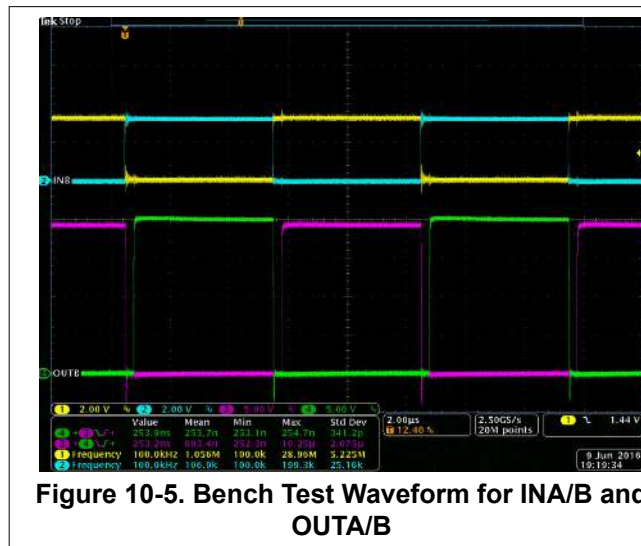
Tek Stop

INB

OUTB

1 2.00 V 2 2.00 V 3 5.00 V 4 5.00 V

| | Value | Mean | Min | Max | Std Dev |
|---|---|---|---|---|---|
| 4→2 | 253.9n | 253.7n | 253.1n | 254.7n | 341.2p |
| 3→4 | 253.2ns | 693.4n | 252.3n | 10.25µ | 2.075µ |
| 1 Frequency | 100.0kHz | 1.056M | 100.0k | 28.96M | 5.225M |
| 2 Frequency | 100.0kHz | 106.9k | 100.0k | 198.3k | 25.16k |

2.00µs
12.40 %

2.50GS/s
20M points

1 ⤵ 1.44 V

9 Jun 2016
19:19:34

Figure 10-5. Bench Test Waveform for INA/B and OUTA/B